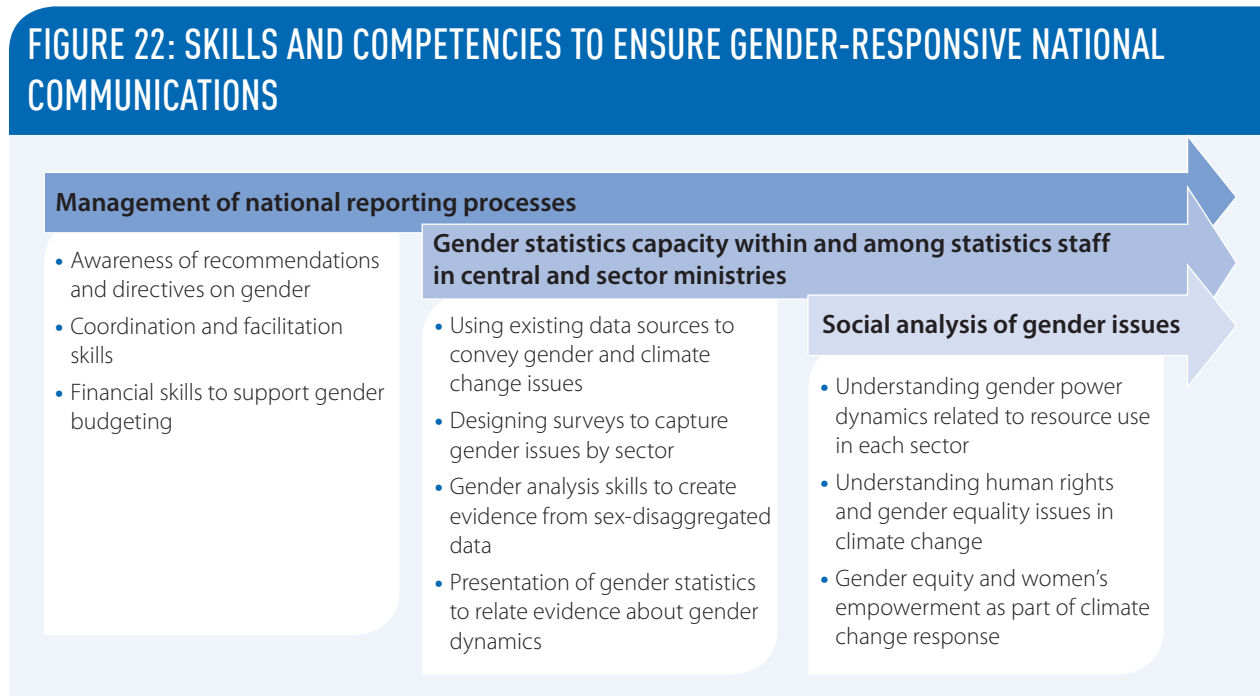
FIGURE 22: SKILLS AND COMPETENCIES TO ENSURE GENDER-RESPONSIVE NATIONAL COMMUNICATIONS

Management of national reporting processes

• Awareness of recommendations and directives on gender
• Coordination and facilitation skills
• Financial skills to support gender budgeting

Gender statistics capacity within and among statistics staff in central and sector ministries

• Using existing data sources to convey gender and climate change issues
• Designing surveys to capture gender issues by sector
• Gender analysis skills to create evidence from sex-disaggregated data
• Presentation of gender statistics to relate evidence about gender dynamics

Social analysis of gender issues

• Understanding gender power dynamics related to resource use in each sector
• Understanding human rights and gender equality issues in climate change
• Gender equity and women's empowerment as part of climate change response